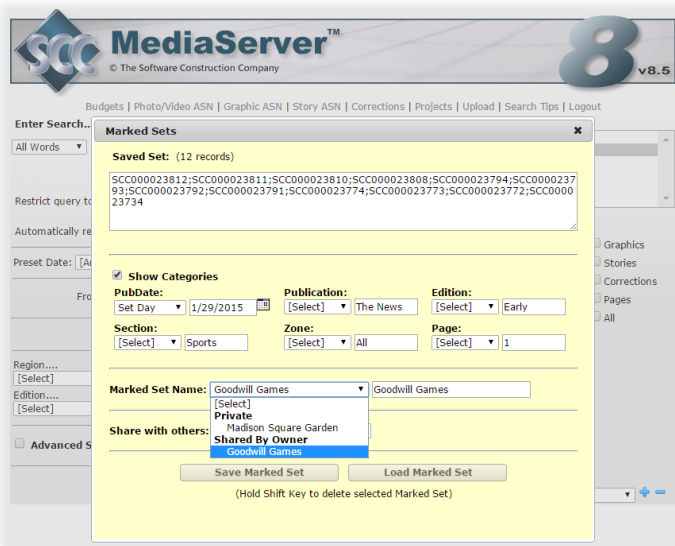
SCC MediaServer™
© The Software Construction Company
8 v8.5

Budgets | Photo/Video ASN | Graphic ASN | Story ASN | Corrections | Projects | Upload | Search Tips | Logout

Enter Search...
All Words
Restrict query to
Automatically re
Preset Date: [A
Fro
Region....
[Select]
Edition....
[Select]
Advanced S

Graphics
Stories
Corrections
Pages
All

Marked Sets ✖

Saved Set: (12 records)

SCC000023812;SCC000023811;SCC000023810;SCC000023808;SCC000023794;SCC000023793;SCC000023792;SCC000023791;SCC000023774;SCC000023773;SCC000023772;SCC000023734

Show Categories

| PubDate: | Publication: | Edition: |
|---|---|---|
| Set Day 1/29/2015 | [Select] The News | [Select] Early |
| Section: | Zone: | Page: |
| [Select] Sports | [Select] All | [Select] 1 |

Marked Set Name: Goodwill Games Goodwill Games
[Select]
Private
Madison Square Garden
Shared By Owner
Goodwill Games

Share with others:

Save Marked Set Load Marked Set
(Hold Shift Key to delete selected Marked Set)